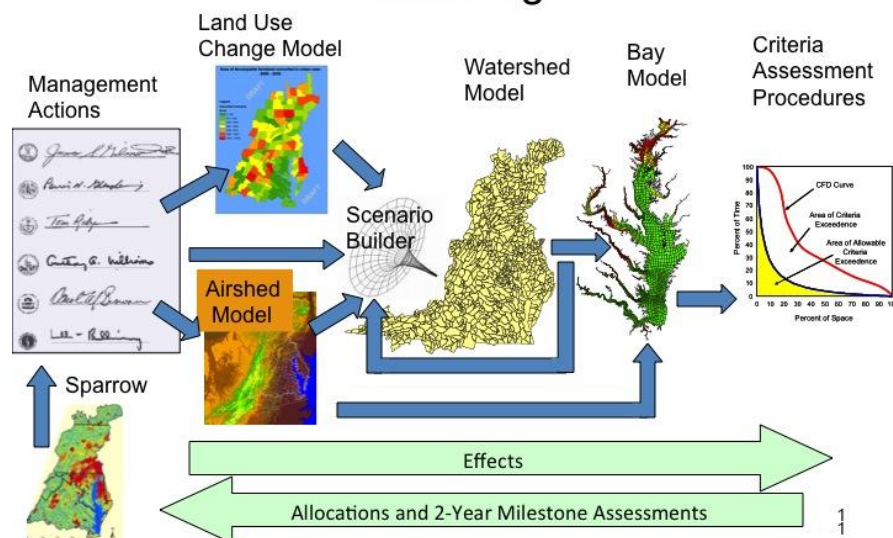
Land Use Change Model

Management Actions

Watershed Model

Bay Model

Criteria Assessment Procedures

Scenario Builder

Airshed Model

Sparrow

CFD Curve

Area of Criteria Exceedence

Area of Allowable Criteria Exceedence

Percent of Time

Percent of Space

100 90 80 70 60 50 40 30 20 10 0

0 10 20 30 40 50 60 70 80 90 10

Effects

Allocations and 2-Year Milestone Assessments

1
1